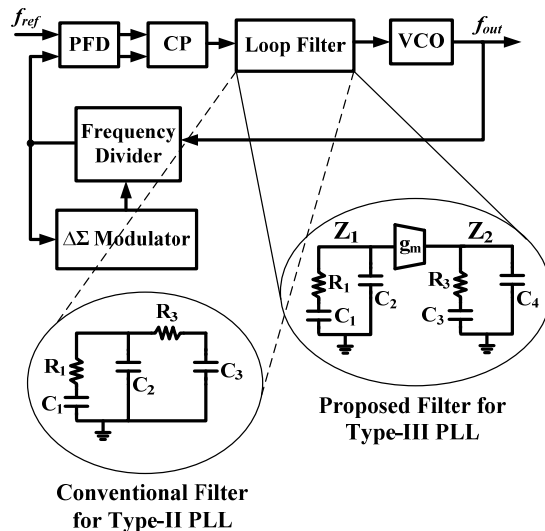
$f_{ref}$

PFD

CP

Loop Filter

VCO

$f_{out}$

Frequency Divider

$\Delta\Sigma$ Modulator

$Z_1$

$g_m$

$Z_2$

$R_1$

$C_2$

$C_1$

$R_3$

$C_3$

$C_4$

$R_3$

$R_1$

$C_2$

$C_3$

$C_1$

Proposed Filter for Type-III PLL

Conventional Filter for Type-II PLL